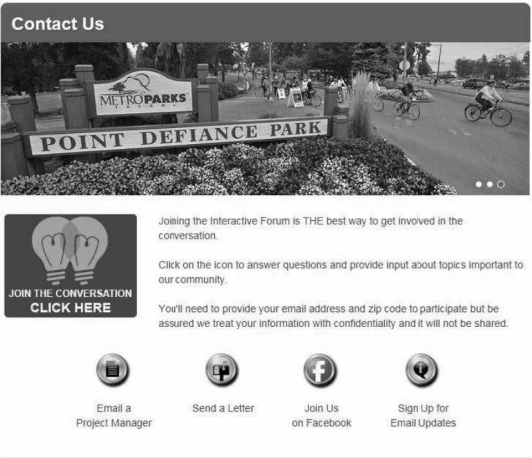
Contact Us

METROPARKS TACOMA

POINT DEFIANCE PARK

JOIN THE CONVERSATION
CLICK HERE

Joining the Interactive Forum is THE best way to get invoved in the conversation.

Click on the icon to answer questions and provide input aoout topics important to our community.

You'll need to provide your email address and zip code to participate but be assured we treat your information with confidentiality and it will not be shared.

Email a Project Manager

Send a Letter

Join Us on Facebook

Sign Up for Email Updates